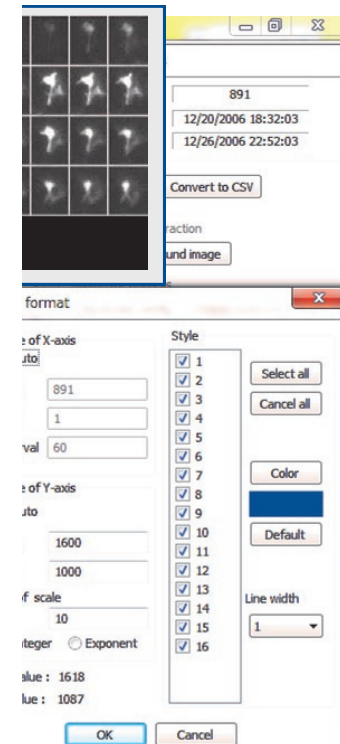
891
12/20/2006 18:32:03
12/26/2006 22:52:03
Convert to CSV
raction
und image

format
e of X-axis
uto
891
1
val 60
e of Y-axis
uto
1600
1000
f scale
10
teger Exponent
alue : 1618
lue : 1087

Style
1
2
3
4
5
6
7
8
9
10
11
12
13
14
15
16

Select all
Cancel all
Color
Default
Line width
1

OK
Cancel